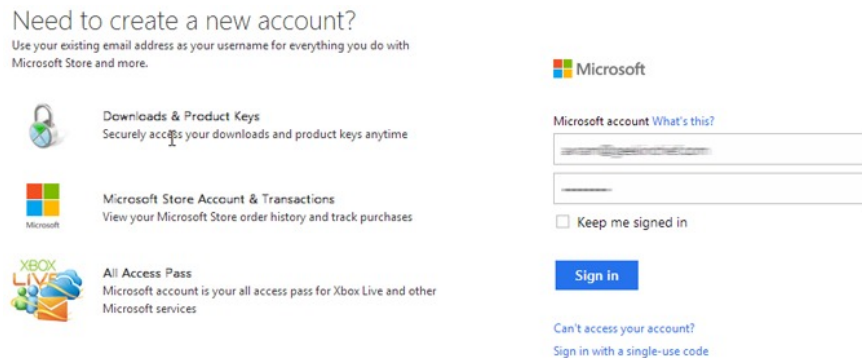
Need to create a new account?
Use your existing email address as your username for everything you do with Microsoft Store and more.

Downloads & Product Keys
Securely access your downloads and product keys anytime

Microsoft

Microsoft Store Account & Transactions
View your Microsoft Store order history and track purchases

XBOX LIVE

All Access Pass
Microsoft account is your all access pass for Xbox Live and other Microsoft services

Microsoft

Microsoft account What's this?

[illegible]

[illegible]

Keep me signed in

Sign in

Can't access your account?

Sign in with a single-use code